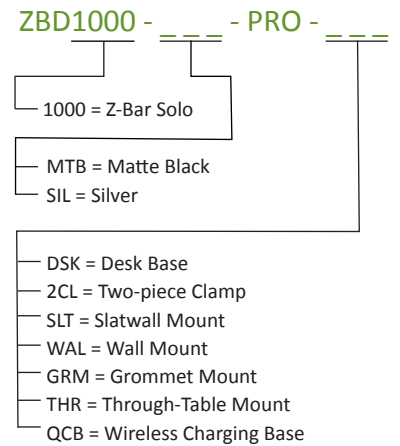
ZBD1000 - _ _ _ - PRO - _ _ _

1000 = Z-Bar Solo

MTB = Matte Black
SIL = Silver

DSK = Desk Base
2CL = Two-piece Clamp
SLT = Slatwall Mount
WAL = Wall Mount
GRM = Grommet Mount
THR = Through-Table Mount
QCB = Wireless Charging Base